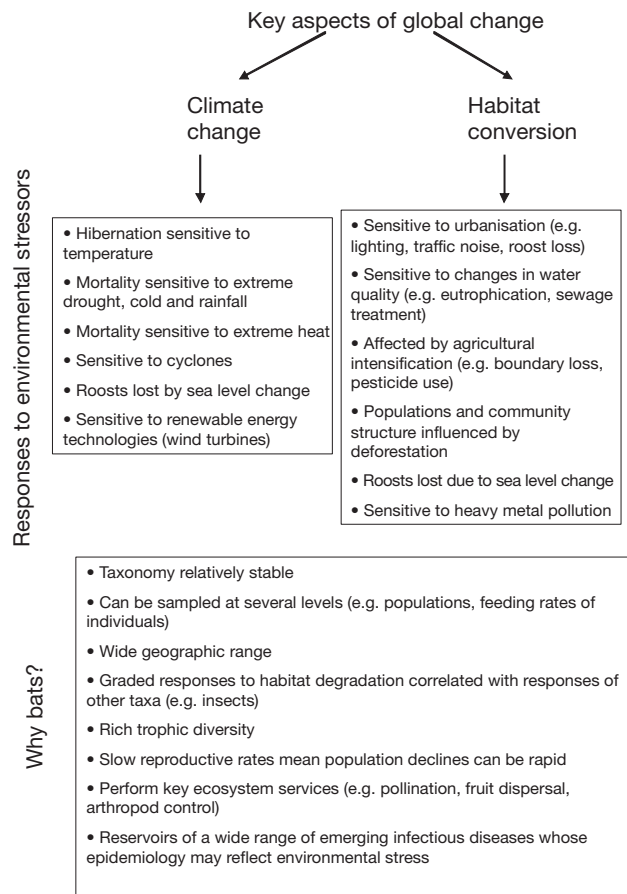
Key aspects of global change

Climate change

Habitat conversion

Responses to environmental stressors

• Hibernation sensitive to temperature

• Mortality sensitive to extreme drought, cold and rainfall

• Mortality sensitive to extreme heat

• Sensitive to cyclones

• Roosts lost by sea level change

• Sensitive to renewable energy technologies (wind turbines)

• Sensitive to urbanisation (e.g. lighting, traffic noise, roost loss)

• Sensitive to changes in water quality (e.g. eutrophication, sewage treatment)

• Affected by agricultural intensification (e.g. boundary loss, pesticide use)

• Populations and community structure influenced by deforestation

• Roosts lost due to sea level change

• Sensitive to heavy metal pollution

Why bats?

• Taxonomy relatively stable

• Can be sampled at several levels (e.g. populations, feeding rates of individuals)

• Wide geographic range

• Graded responses to habitat degradation correlated with responses of other taxa (e.g. insects)

• Rich trophic diversity

• Slow reproductive rates mean population declines can be rapid

• Perform key ecosystem services (e.g. pollination, fruit dispersal, arthropod control)

• Reservoirs of a wide range of emerging infectious diseases whose epidemiology may reflect environmental stress